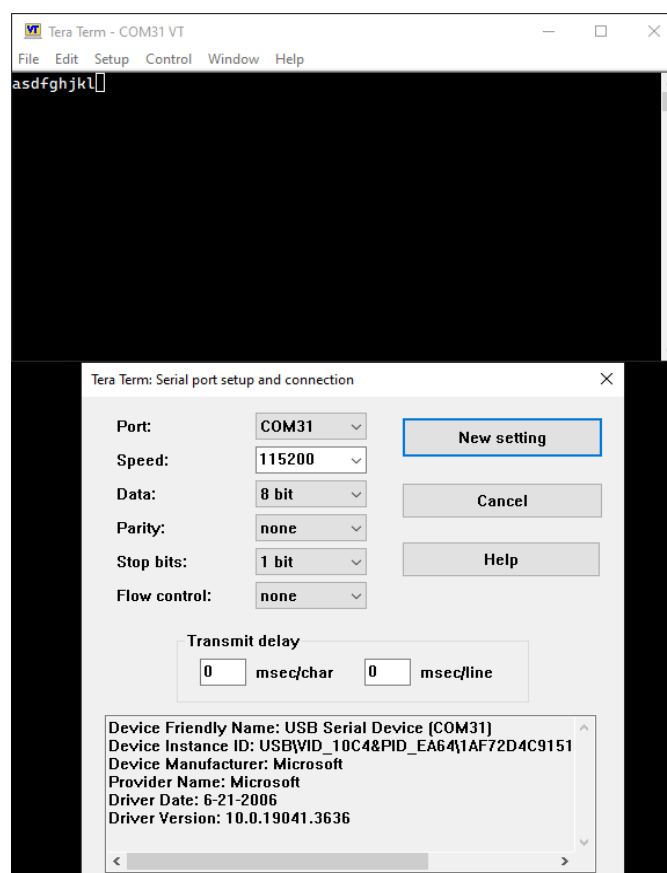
VT Tera Term - COM31 VT

File Edit Setup Control Window Help

asdfghjkl

Tera Term: Serial port setup and connection

Port: COM31
Speed: 115200
Data: 8 bit
Parity: none
Stop bits: 1 bit
Flow control: none

New setting
Cancel
Help

Transmit delay
0 msec/char 0 msec/line

Device Friendly Name: USB Serial Device (COM31)
Device Instance ID: USB\VID_10C4&PID_EA64\1AF72D4C9151
Device Manufacturer: Microsoft
Provider Name: Microsoft
Driver Date: 6-21-2006
Driver Version: 10.0.19041.3636